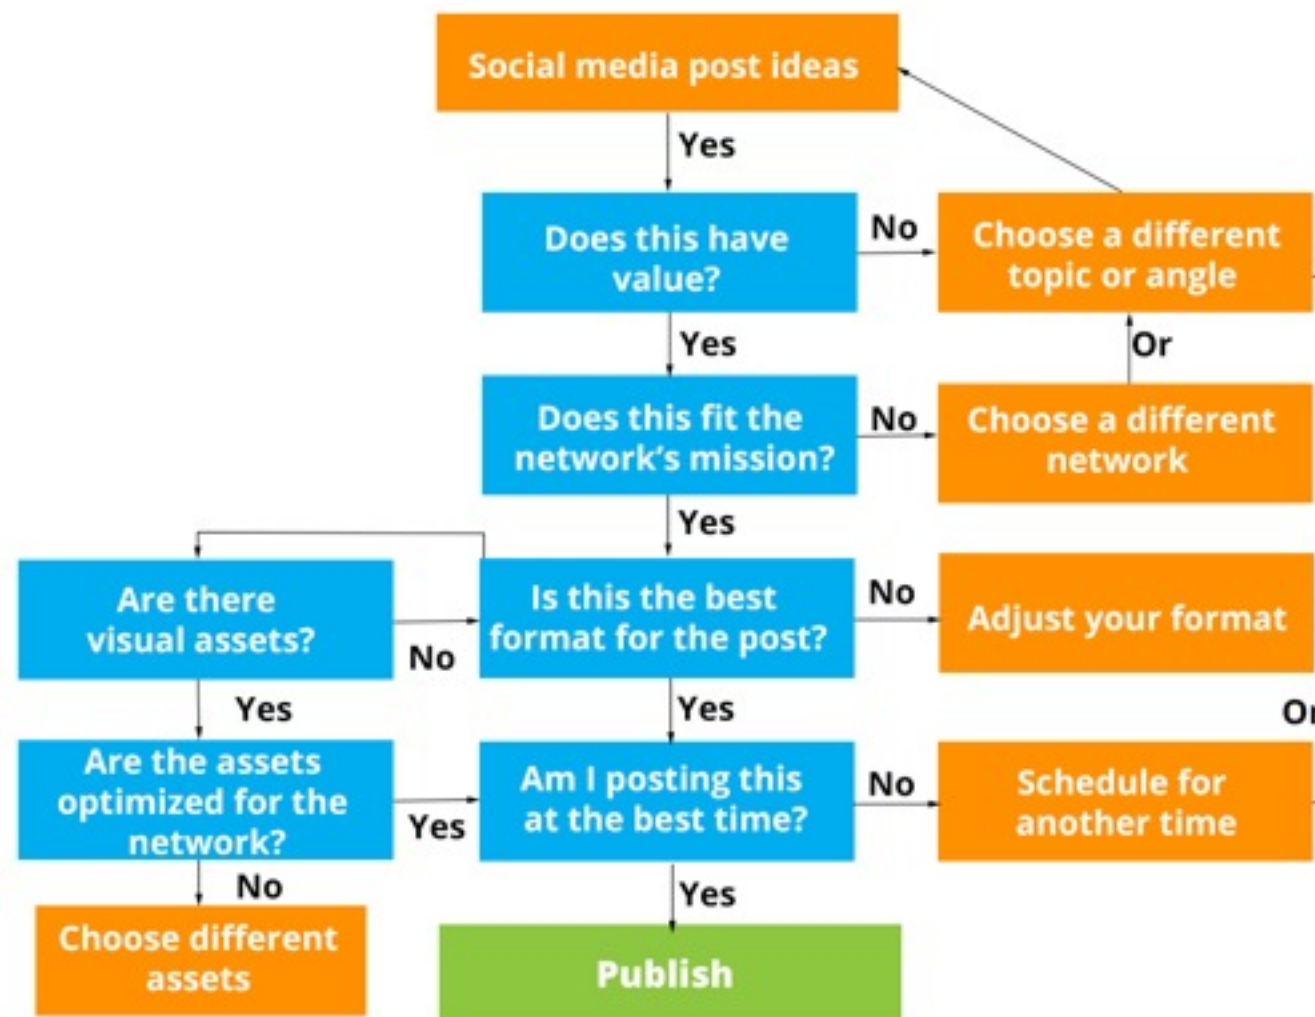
Social media post ideas

Yes

Does this have value?

No

Choose a different topic or angle

Yes

Or

Does this fit the network's mission?

No

Choose a different network

Yes

Are there visual assets?

No

Is this the best format for the post?

No

Adjust your format

Yes

Yes

Or

Are the assets optimized for the network?

Yes

Am I posting this at the best time?

No

Schedule for another time

No

Yes

Choose different assets

Publish